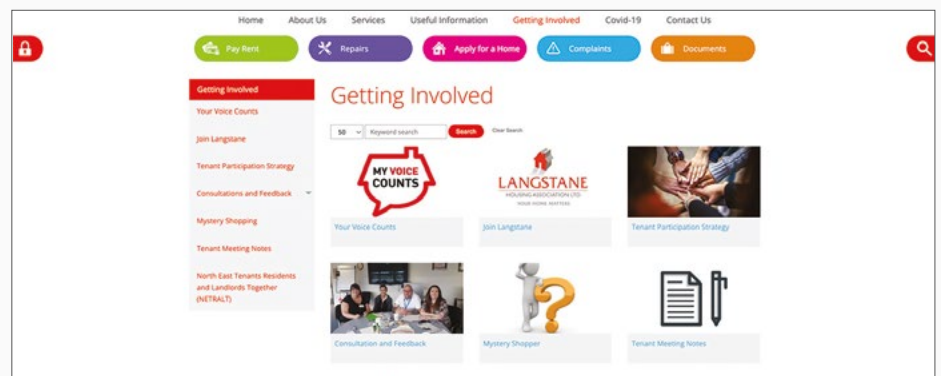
Home About Us Services Useful Information Getting Involved Covid-19 Contact Us

Pay Rent Repairs Apply for a Home Complaints Documents

Getting Involved
Your Voice Counts
Join Langstane
Tenant Participation Strategy
Consultations and Feedback
Mystery Shopping
Tenant Meeting Notes
North East Tenants Residents and Landlords Together (NETRALT)

Getting Involved

50 Keyword search Search Clear Search

MY VOICE COUNTS

LANGSTANE HOUSING ASSOCIATION LTD
YOUR HOME MATTERS

Your Voice Counts
Join Langstane
Tenant Participation Strategy

Consultation and Feedback
Mystery Shopper
Tenant Meeting Notes